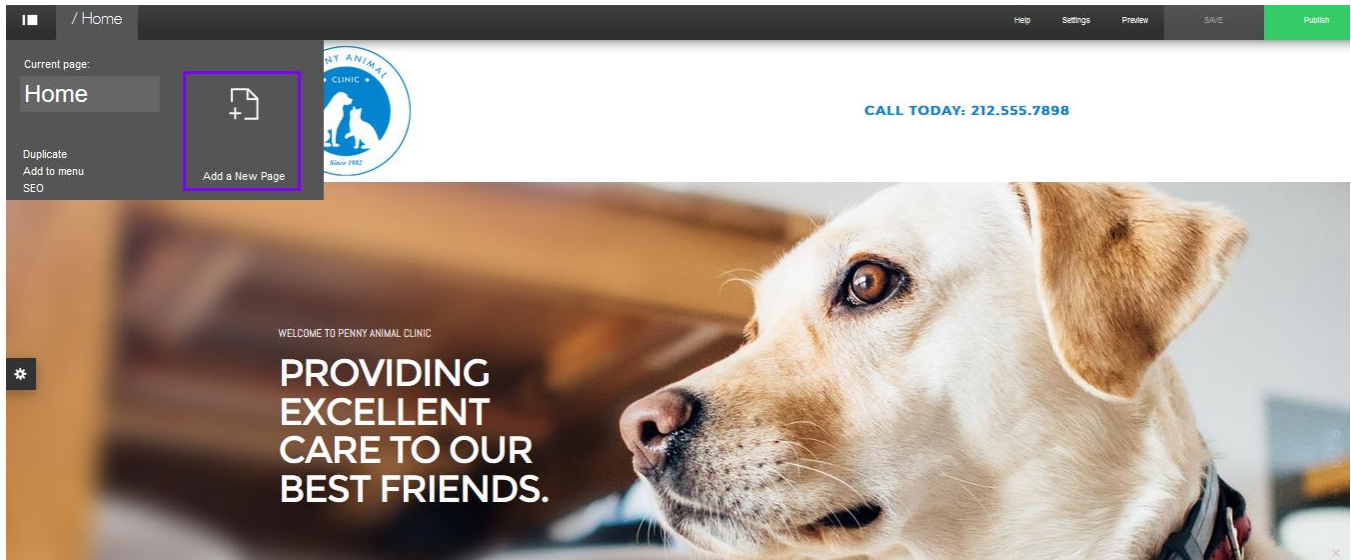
/ Home

Help Settings Preview SAVE Publish

Current page:

Home

Duplicate
Add to menu
SEO

Add a New Page

NNY ANIMAL
CLINIC
Since 1982

CALL TODAY: 212.555.7898

WELCOME TO PENNY ANIMAL CLINIC

PROVIDING EXCELLENT CARE TO OUR BEST FRIENDS.